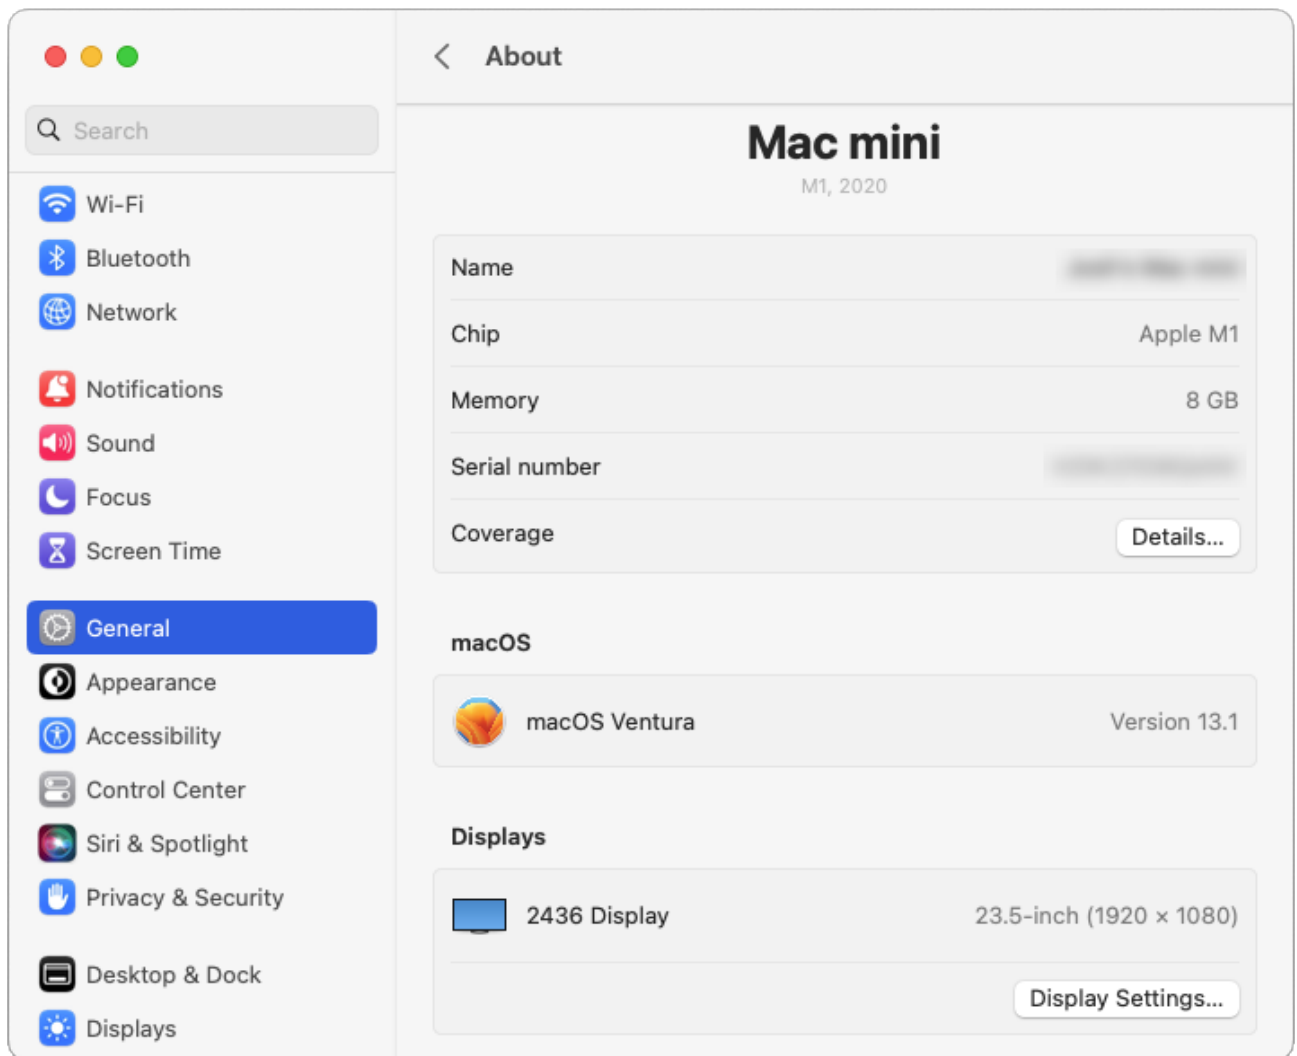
Search

Wi-Fi
Bluetooth
Network

Notifications
Sound
Focus
Screen Time

General
Appearance
Accessibility
Control Center
Siri & Spotlight
Privacy & Security

Desktop & Dock
Displays

About

Mac mini
M1, 2020

| Name | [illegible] |
|---|---|
| Chip | Apple M1 |
| Memory | 8 GB |
| Serial number | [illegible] |
| Coverage | Details... |

macOS

macOS Ventura Version 13.1

Displays

2436 Display 23.5-inch (1920 × 1080)

Display Settings...